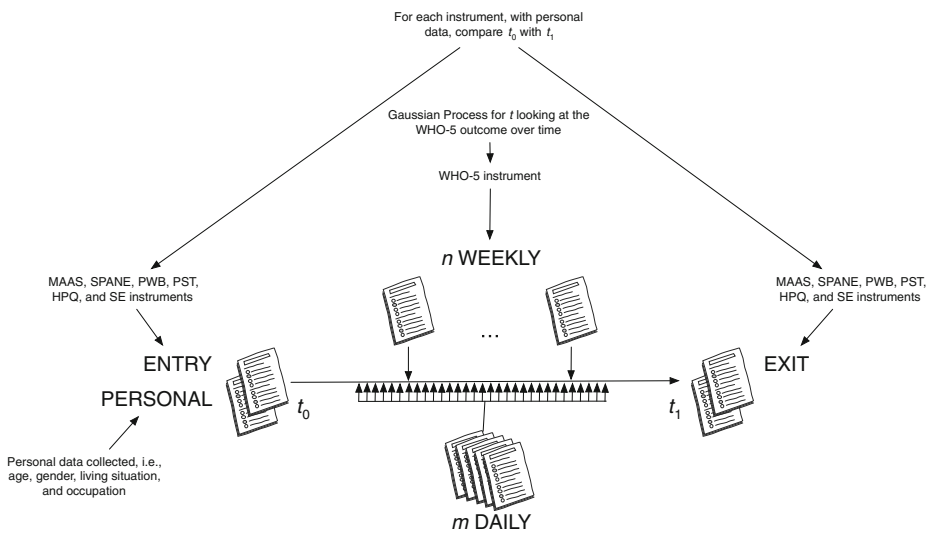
For each instrument, with personal data, compare $t_0$ with $t_1$

Gaussian Process for $t$ looking at the WHO-5 outcome over time

WHO-5 instrument

$n$ WEEKLY

MAAS, SPANE, PWB, PST, HPQ, and SE instruments

MAAS, SPANE, PWB, PST, HPQ, and SE instruments

...

ENTRY

PERSONAL

$t_0$

EXIT

$t_1$

Personal data collected, i.e., age, gender, living situation, and occupation

$m$ DAILY